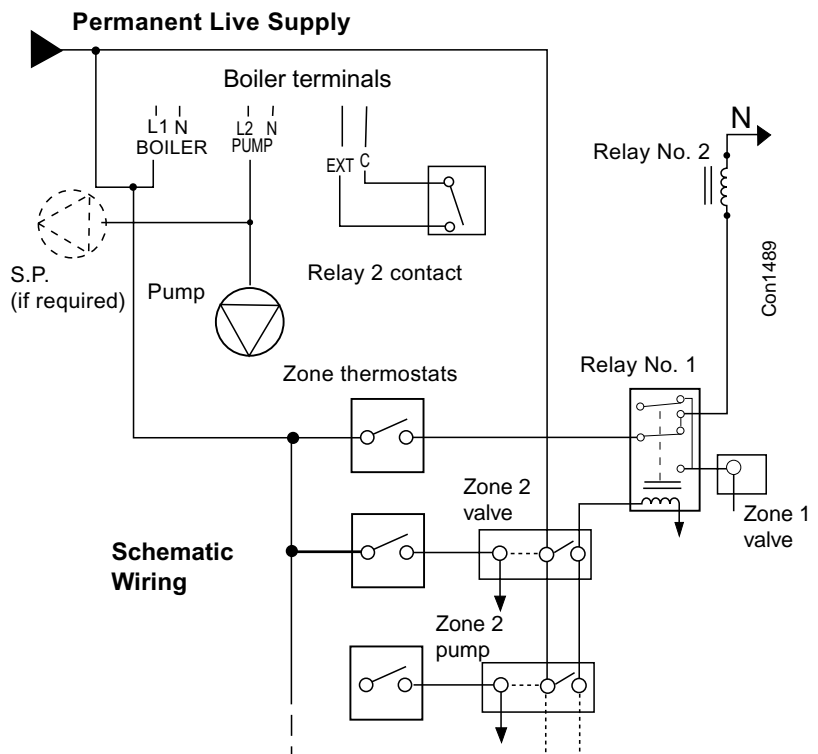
Permanent Live Supply

Boiler terminals

L1 N
BOILER

L2 N
PUMP

EXT C

N

Relay No. 2

S.P.
(if required)

Pump

Relay 2 contact

Con1489

Zone thermostats

Relay No. 1

Zone 2
valve

Zone 1
valve

Schematic
Wiring

Zone 2
pump